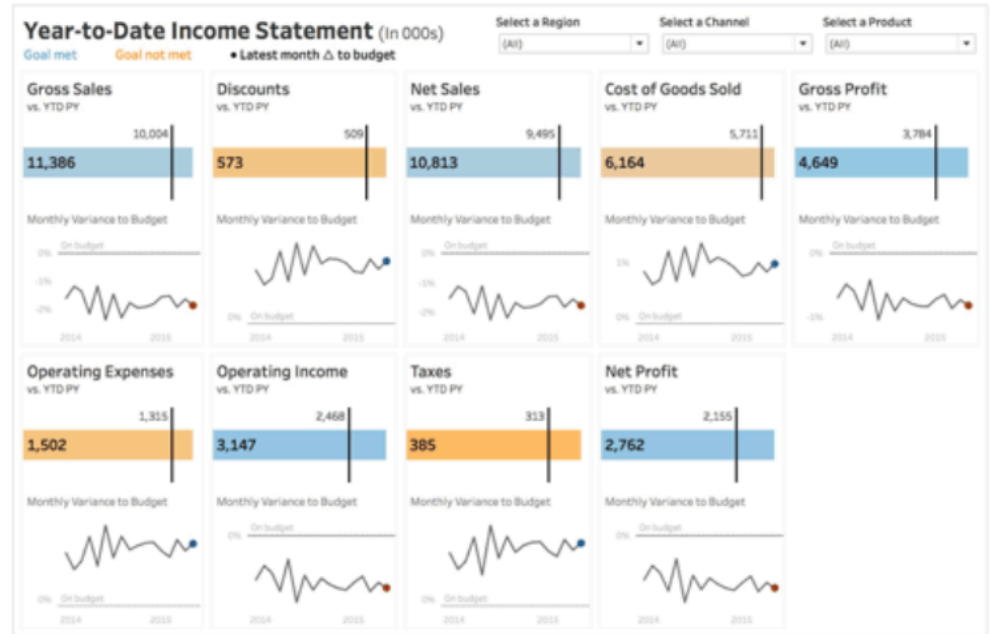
Year-to-Date Income Statement (In 000s)
Goal met Goal not met • Latest month △ to budget

Select a Region
(All)
Select a Channel
(All)
Select a Product
(All)

Gross Sales
vs. YTD PY
10,004
11,386
Monthly Variance to Budget
On budget
0%
-1%
-2%
2014 2015

Discounts
vs. YTD PY
509
573
Monthly Variance to Budget
0%
On budget

Net Sales
vs. YTD PY
9,495
10,813
Monthly Variance to Budget
On budget
0%
-1%
-2%
2014 2015

Cost of Goods Sold
vs. YTD PY
5,711
6,164
Monthly Variance to Budget
1%
0%
On budget
2014 2015

Gross Profit
vs. YTD PY
3,784
4,649
Monthly Variance to Budget
On budget
0%
-1%
2014 2015

Operating Expenses
vs. YTD PY
1,315
1,502
Monthly Variance to Budget
0%
On budget
2014 2015

Operating Income
vs. YTD PY
2,468
3,147
Monthly Variance to Budget
On budget
0%
2014 2015

Taxes
vs. YTD PY
313
385
Monthly Variance to Budget
0%
On budget
2014 2015

Net Profit
vs. YTD PY
2,155
2,762
Monthly Variance to Budget
On budget
0%
2014 2015